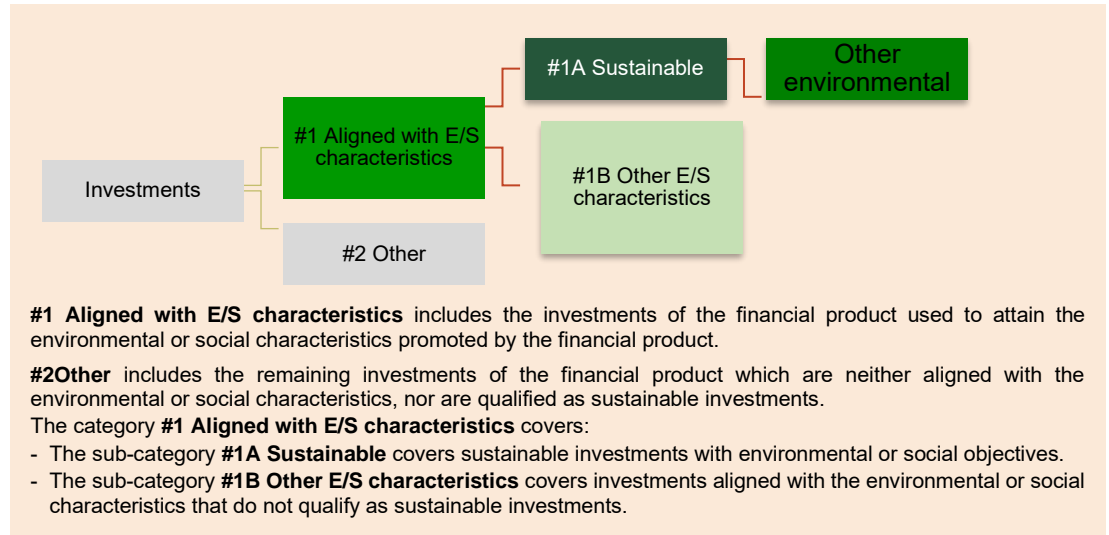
#1A Sustainable

Other environmental

#1 Aligned with E/S characteristics

Investments

#1B Other E/S characteristics

#2 Other

**#1 Aligned with E/S characteristics** includes the investments of the financial product used to attain the environmental or social characteristics promoted by the financial product.

**#2Other** includes the remaining investments of the financial product which are neither aligned with the environmental or social characteristics, nor are qualified as sustainable investments.
The category **#1 Aligned with E/S characteristics** covers:
- The sub-category **#1A Sustainable** covers sustainable investments with environmental or social objectives.
- The sub-category **#1B Other E/S characteristics** covers investments aligned with the environmental or social characteristics that do not qualify as sustainable investments.